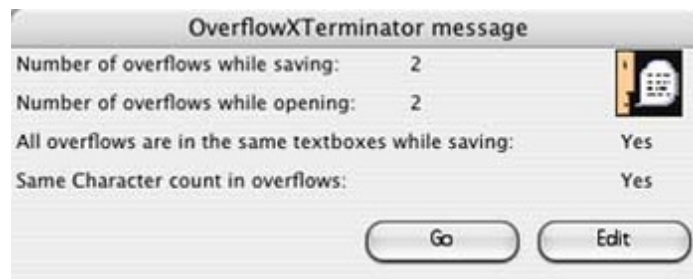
OverflowXTerminator message

Number of overflows while saving: 2

Number of overflows while opening: 2

All overflows are in the same textboxes while saving: Yes

Same Character count in overflows: Yes

Go

Edit